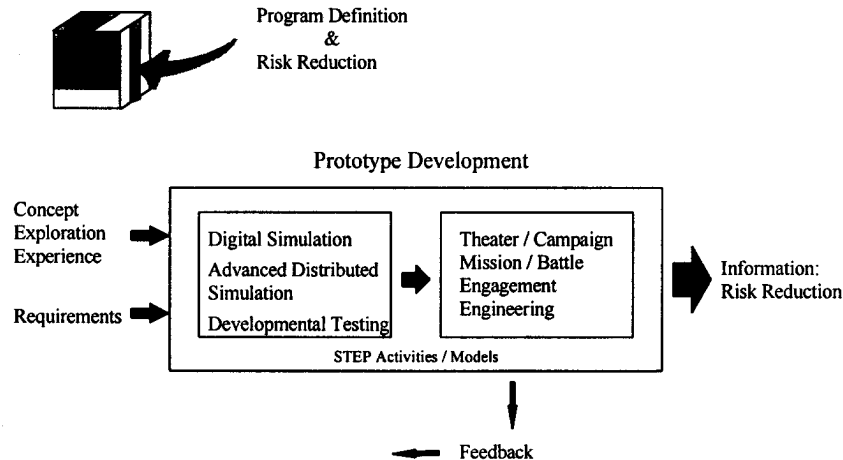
Program Definition
&
Risk Reduction

Prototype Development

Concept Exploration Experience

Requirements

Digital Simulation
Advanced Distributed Simulation
Developmental Testing

Theater / Campaign
Mission / Battle
Engagement
Engineering

Information: Risk Reduction

STEP Activities / Models

Feedback